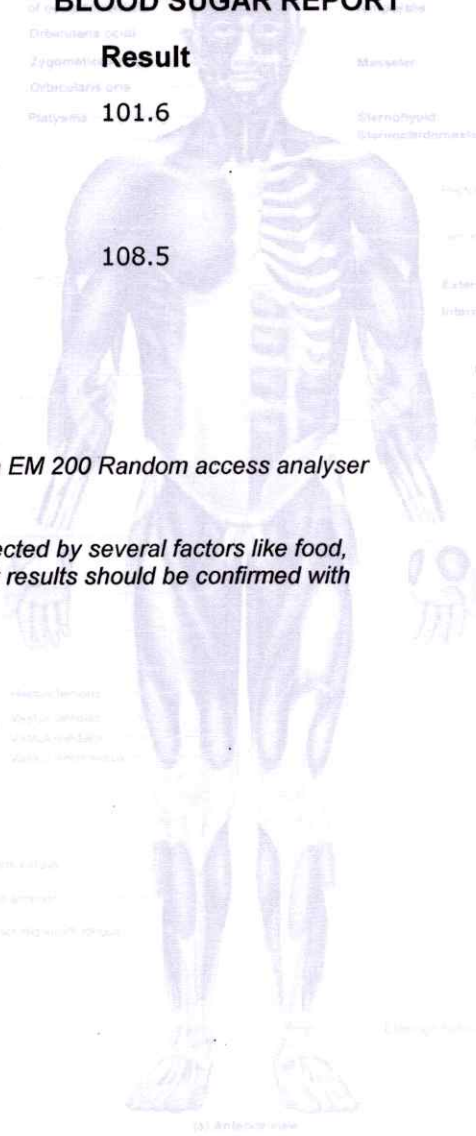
BLOOD SUGAR REPORT

Result

101.6

108.5

EM 200 Random access analyser

ected by several factors like food, results should be confirmed with

of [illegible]
Orbicularis oculi
Zygomatic
Orbicularis oris
Platysma
Masseter
Sternohyoid
Sternocleidomastoid
Exter
Intern
Rectus femoris
Vastus lateralis
Vastus medialis
(a) Anterior view